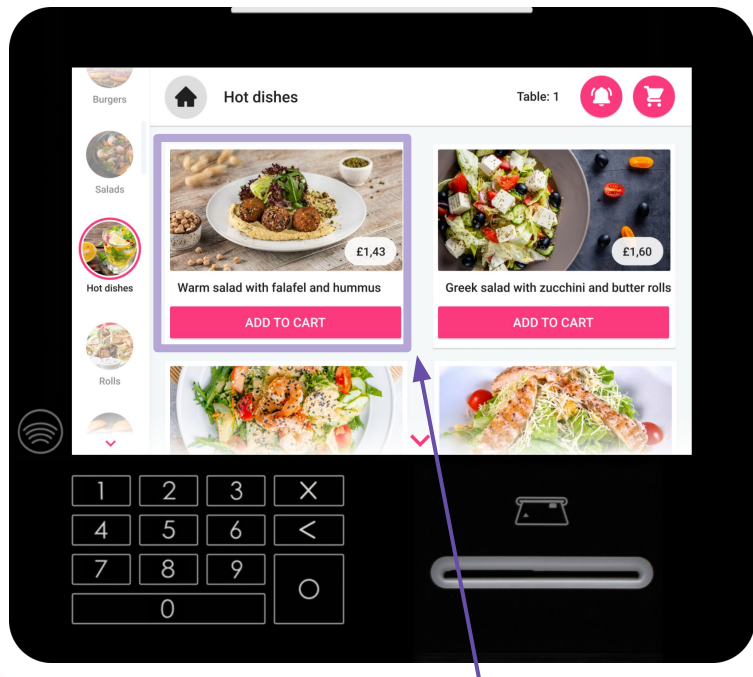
Burgers

Salads

Hot dishes

Rolls

Hot dishes

Table: 1

£1,43

Warm salad with falafel and hummus

ADD TO CART

£1,60

Greek salad with zucchini and butter rolls

ADD TO CART

1 2 3 ✕
4 5 6 <
7 8 9 ○
0